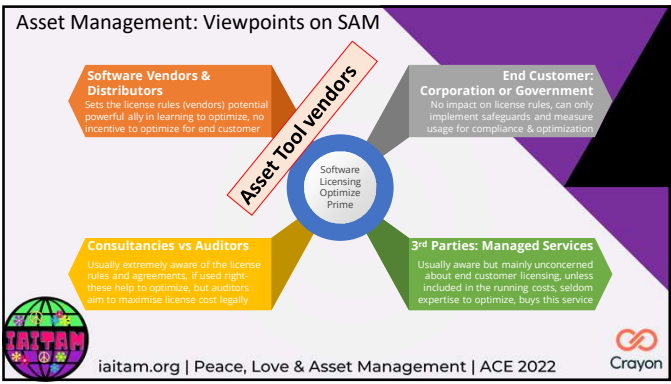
Asset Management: Viewpoints on SAM

Software Vendors & Distributors
Sets the license rules (vendors) potential powerful ally in learning to optimize, no incentive to optimize for end customer

Asset Tool vendors

End Customer: Corporation or Government
No impact on license rules, can only implement safeguards and measure usage for compliance & optimization

Software Licensing Optimize Prime

Consultancies vs Auditors
Usually extremely aware of the license rules and agreements, if used right- these help to optimize, but auditors aim to maximise license cost legally

3rd Parties: Managed Services
Usually aware but mainly unconcerned about end customer licensing, unless included in the running costs, seldom expertise to optimize, buys this service

IAITAM

iaitam.org | Peace, Love & Asset Management | ACE 2022

Crayon